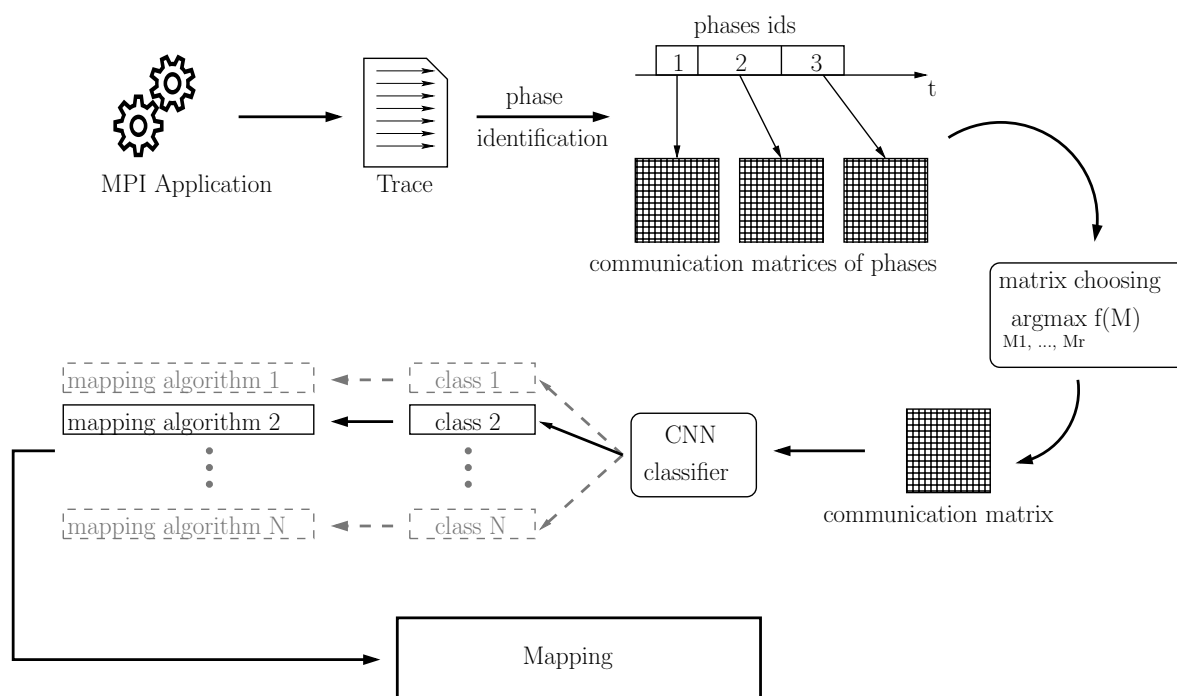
MPI Application

Trace

phase identification

phases ids

1

2

3

t

communication matrices of phases

matrix choosing

argmax f(M)
M1, ..., Mr

communication matrix

CNN classifier

class 1

class 2

class N

mapping algorithm 1

mapping algorithm 2

mapping algorithm N

Mapping